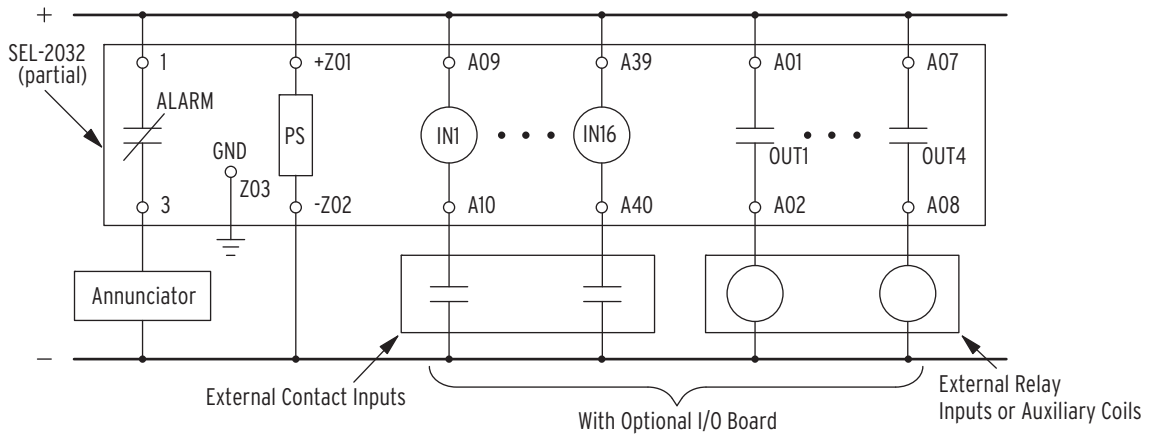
+

SEL-2032 (partial)

1

ALARM

3

GND

Z03

+Z01

PS

-Z02

A09

IN1

A10

A39

IN16

A40

A01

OUT1

A02

A07

OUT4

A08

Annunciator

–

External Contact Inputs

With Optional I/O Board

External Relay Inputs or Auxiliary Coils